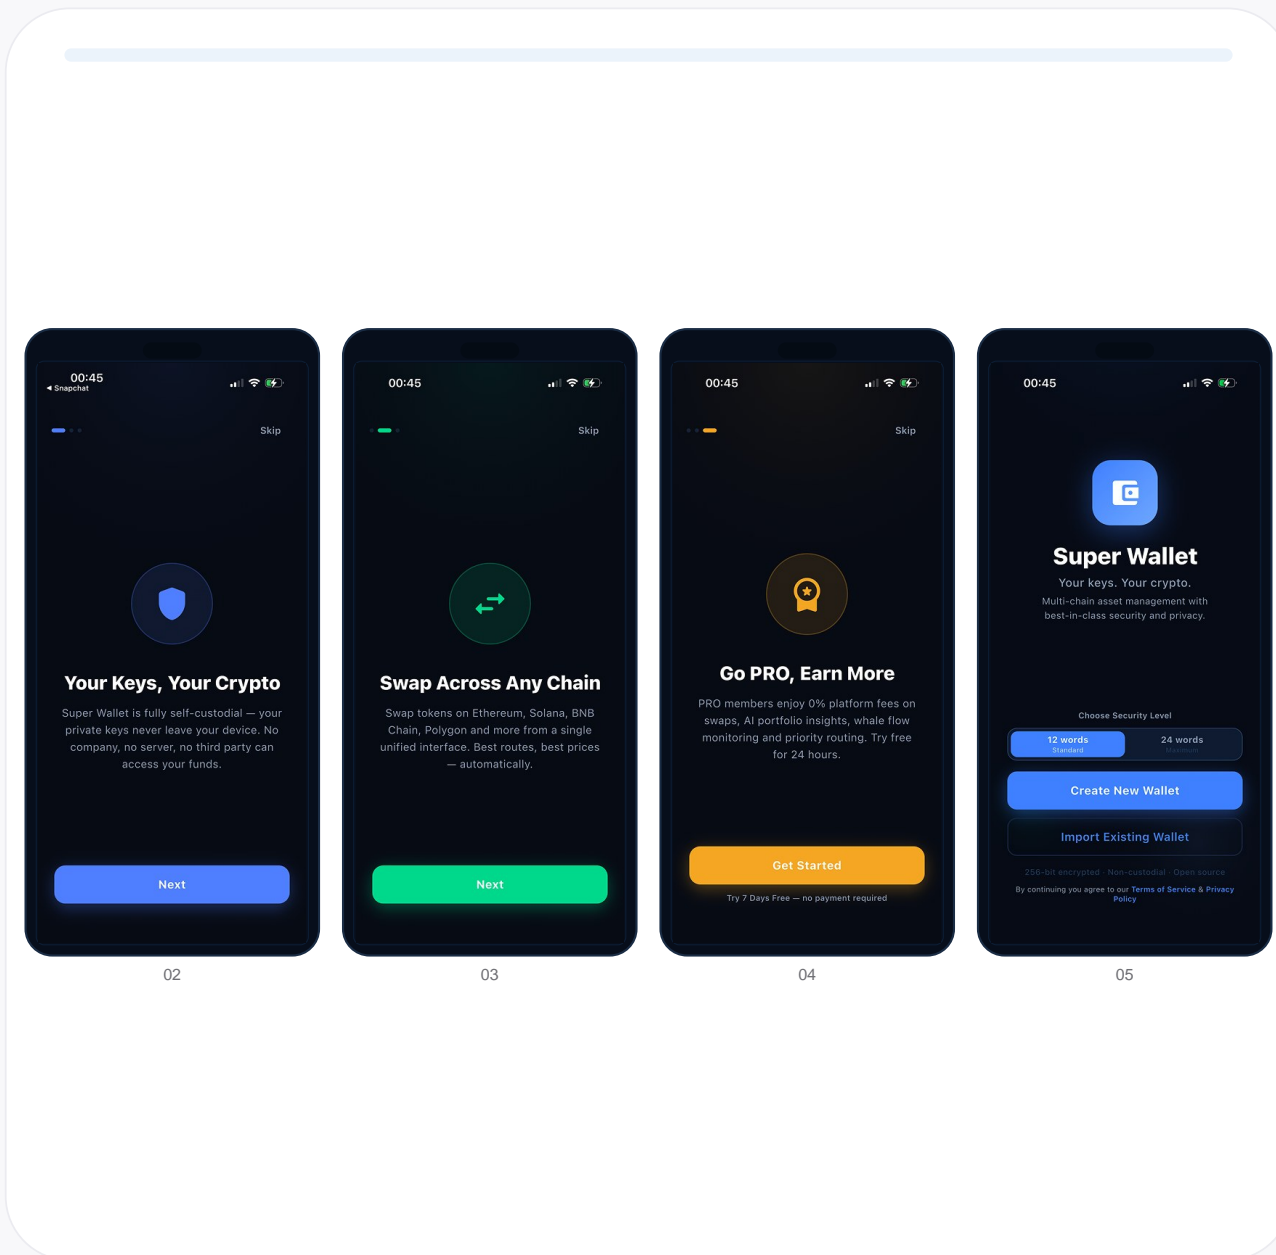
00:45
◀ Snapchat

Skip

Your Keys, Your Crypto

Super Wallet is fully self-custodial — your private keys never leave your device. No company, no server, no third party can access your funds.

Next

02

00:45

Skip

Swap Across Any Chain

Swap tokens on Ethereum, Solana, BNB Chain, Polygon and more from a single unified interface. Best routes, best prices — automatically.

Next

03

00:45

Skip

Go PRO, Earn More

PRO members enjoy 0% platform fees on swaps, AI portfolio insights, whale flow monitoring and priority routing. Try free for 24 hours.

Get Started

Try 7 Days Free — no payment required

04

00:45

Super Wallet

Your keys. Your crypto.

Multi-chain asset management with best-in-class security and privacy.

Choose Security Level

12 words
Standard

24 words
Maximum

Create New Wallet

Import Existing Wallet

256-bit encrypted · Non-custodial · Open source

By continuing you agree to our Terms of Service & Privacy Policy

05